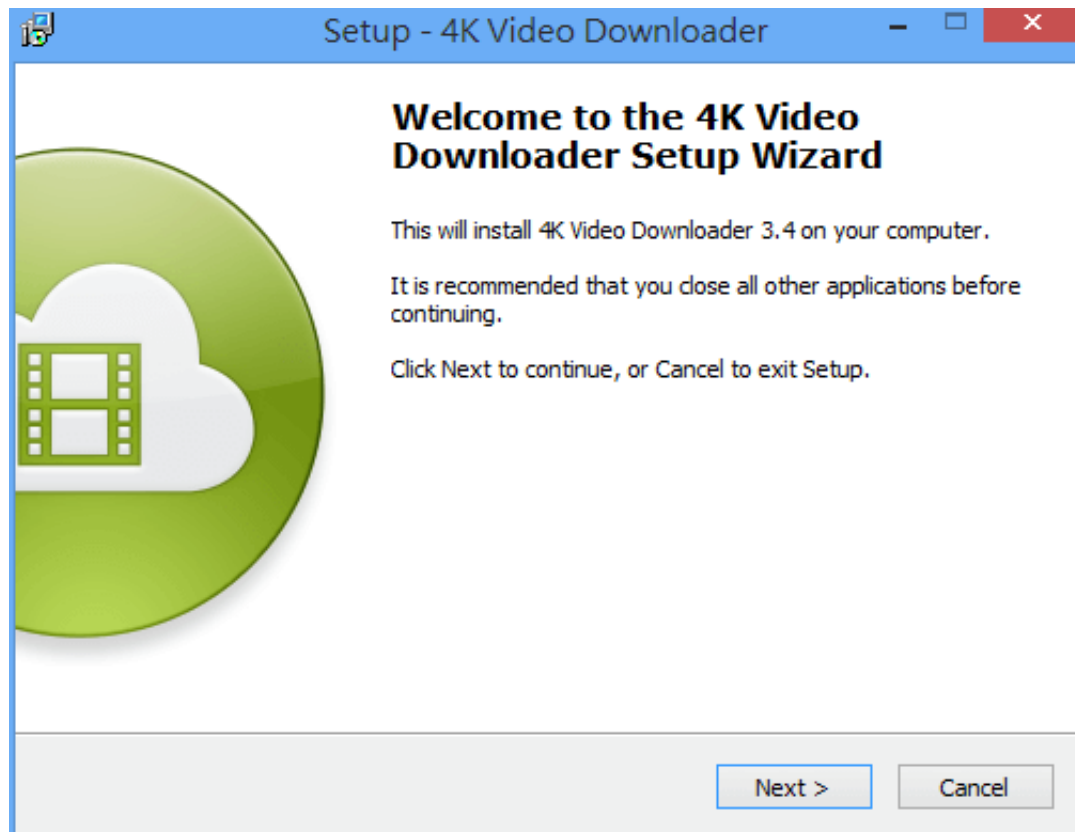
Setup - 4K Video Downloader

Welcome to the 4K Video Downloader Setup Wizard

This will install 4K Video Downloader 3.4 on your computer.

It is recommended that you close all other applications before continuing.

Click Next to continue, or Cancel to exit Setup.

Next >

Cancel